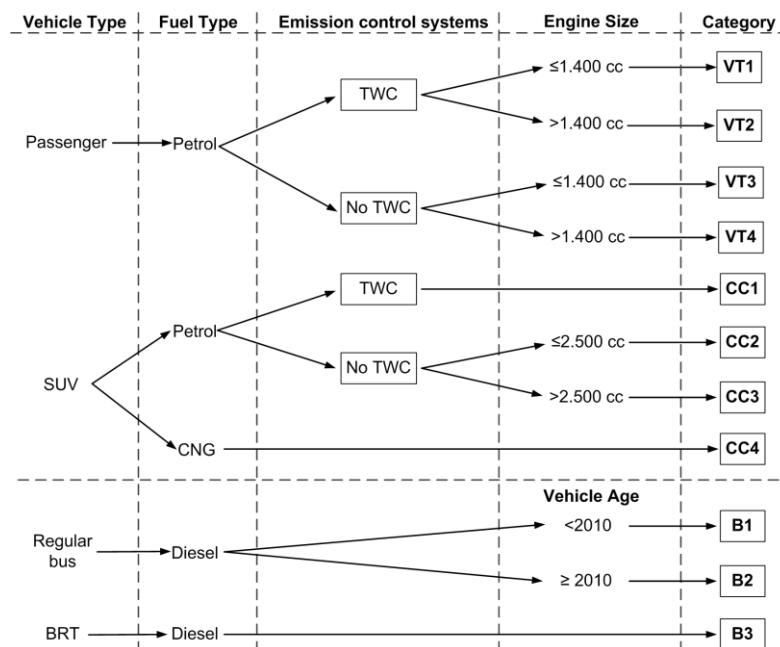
Vehicle Type | Fuel Type | Emission control systems | Engine Size | Category

Passenger
Petrol
TWC
≤1.400 cc
VT1
>1.400 cc
VT2
No TWC
≤1.400 cc
VT3
>1.400 cc
VT4

SUV
Petrol
TWC
CC1
No TWC
≤2.500 cc
CC2
>2.500 cc
CC3
CNG
CC4

Vehicle Age

Regular bus
Diesel
<2010
B1
≥ 2010
B2

BRT
Diesel
B3